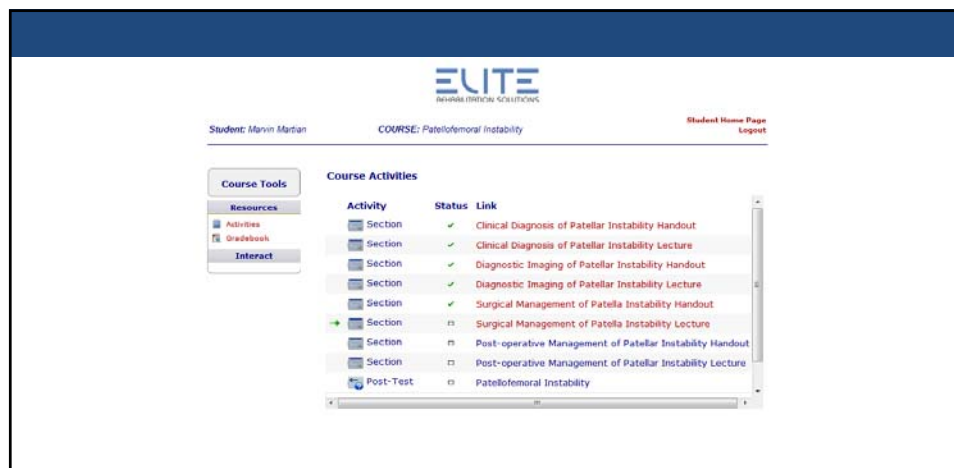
ELITE
REHABILITATION SOLUTIONS

Student: Marvin Martian

COURSE: Patellofemoral Instability

Student Home Page
Logout

Course Tools

Resources

Activities

Gradebook

Interact

Course Activities

| Activity | Status | Link |
|---|---|---|
| Section | ✓ | Clinical Diagnosis of Patellar Instability Handout |
| Section | ✓ | Clinical Diagnosis of Patellar Instability Lecture |
| Section | ✓ | Diagnostic Imaging of Patellar Instability Handout |
| Section | ✓ | Diagnostic Imaging of Patellar Instability Lecture |
| Section | ✓ | Surgical Management of Patella Instability Handout |
| Section | ▭ | Surgical Management of Patella Instability Lecture |
| Section | ▭ | Post-operative Management of Patellar Instability Handout |
| Section | ▭ | Post-operative Management of Patellar Instability Lecture |
| Post-Test | ▭ | Patellofemoral Instability |